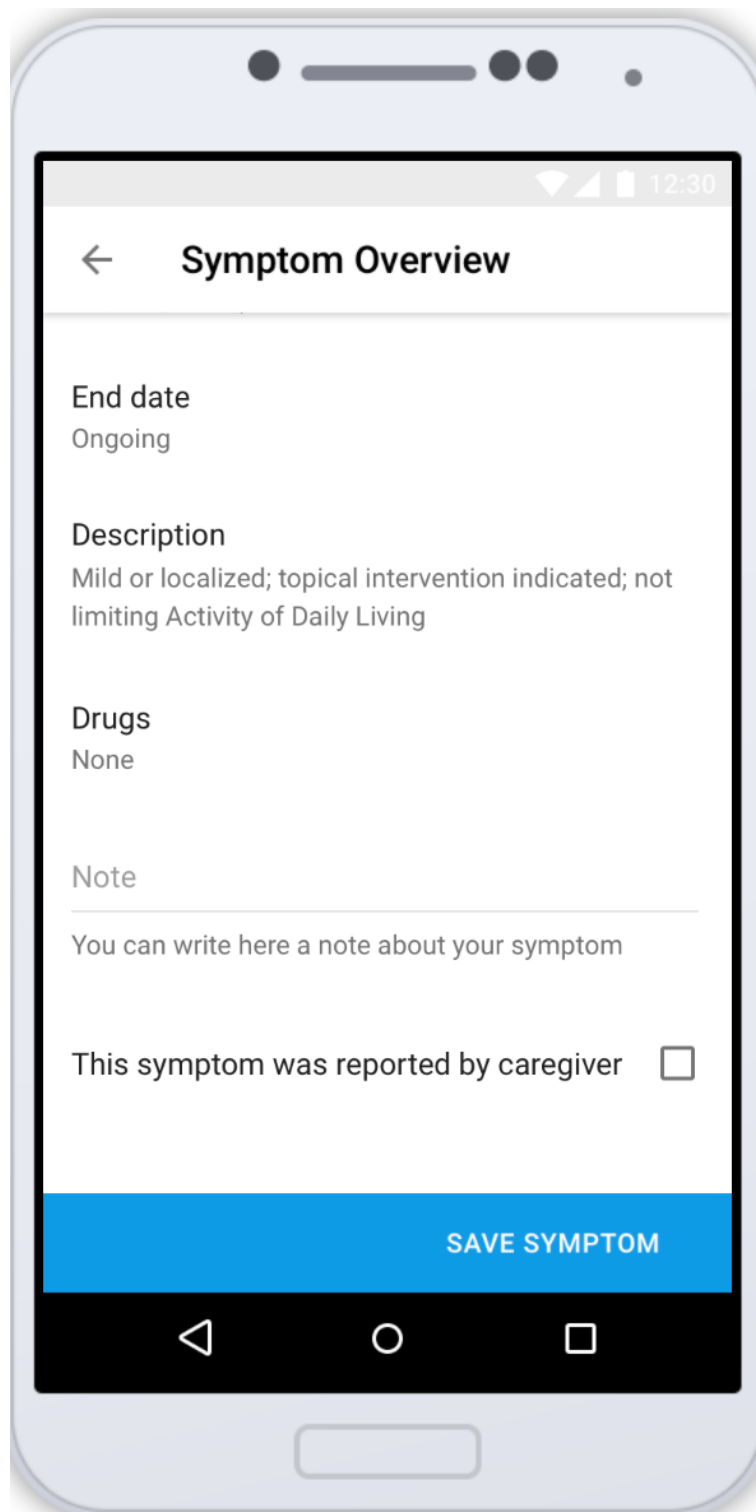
12:30

Symptom Overview

End date
Ongoing

Description
Mild or localized; topical intervention indicated; not limiting Activity of Daily Living

Drugs
None

Note

You can write here a note about your symptom

This symptom was reported by caregiver

SAVE SYMPTOM